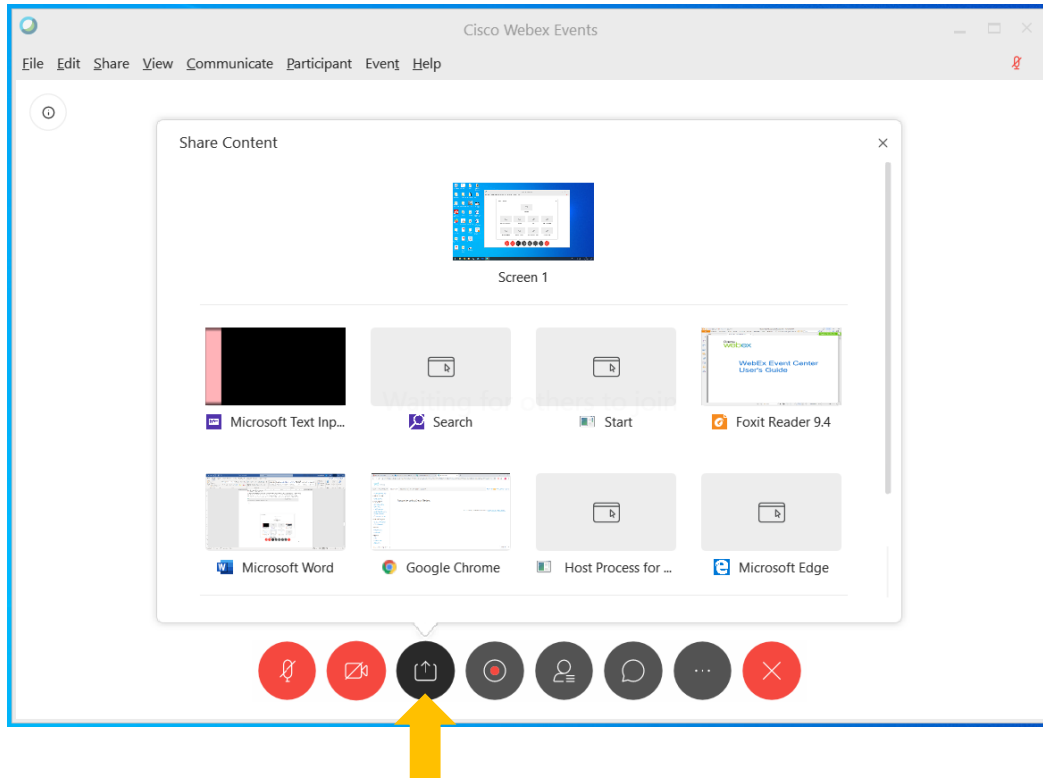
Cisco Webex Events

File Edit Share View Communicate Participant Event Help

Share Content

Screen 1

Microsoft Text Inp...

Search

Start

WebEx Event Center User's Guide

Foxit Reader 9.4

Microsoft Word

Google Chrome

Host Process for ...

Microsoft Edge